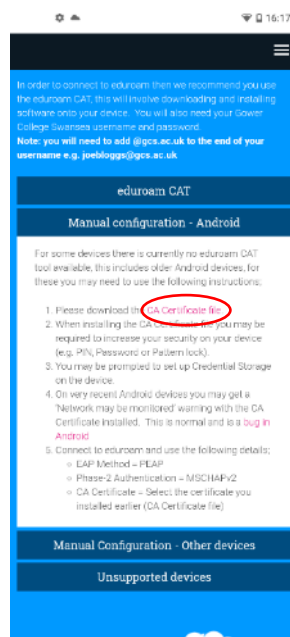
16:17

In order to connect to eduroam then we recommend you use the eduroam CAT, this will involve downloading and installing software onto your device. You will also need your Gower College Swansea username and password.

Note: you will need to add @gcs.ac.uk to the end of your username e.g. joebloggs@gcs.ac.uk

eduroam CAT

Manual configuration - Android

For some devices there is currently no eduroam CAT tool available, this includes older Android devices, for these you may need to use the following instructions.

1. Please download the CA Certificate file
2. When installing the CA certificate file you may be required to increase your security on your device (e.g. PIN, Password or Pattern lock).
3. You may be prompted to set up Credential Storage on the device.
4. On very recent Android devices you may get a 'Network may be monitored' warning with the CA Certificate installed. This is normal and is a bug in Android
5. Connect to eduroam and use the following details;
   - EAP Method – PEAP
   - Phase-2 Authentication – MSCHAPv2
   - CA Certificate – Select the certificate you installed earlier (CA Certificate file)

Manual Configuration - Other devices

Unsupported devices